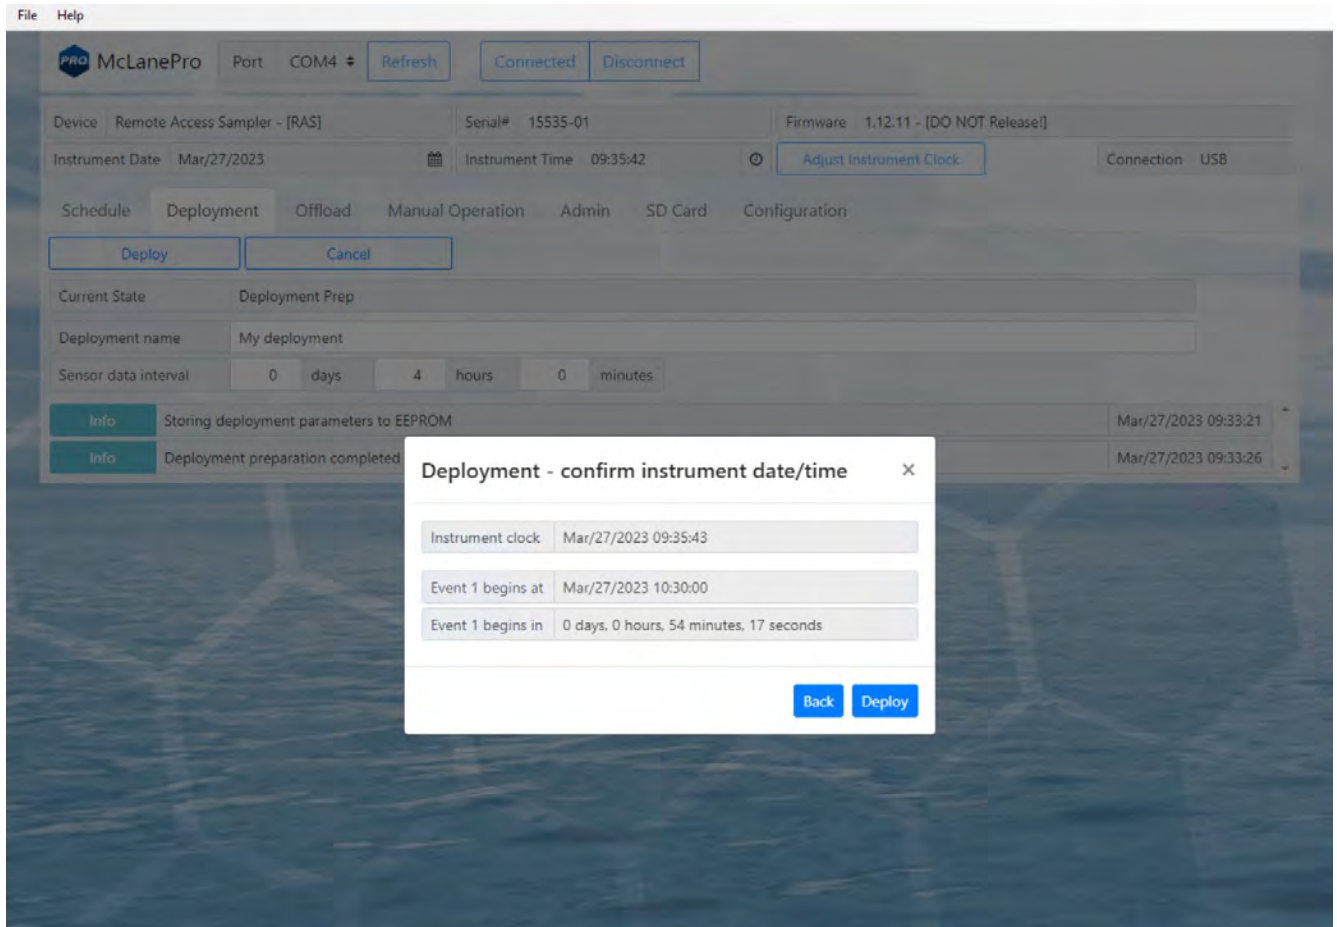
File Help

PRO McLanePro Port COM4 ⇕ Refresh Connected Disconnect

Device Remote Access Sampler - [RAS] Serial# 15535-01 Firmware 1.12.11 - [DO NOT Release!]

Instrument Date Mar/27/2023 Instrument Time 09:35:42 Adjust Instrument Clock Connection USB

Schedule Deployment Offload Manual Operation Admin SD Card Configuration

Deploy Cancel

Current State Deployment Prep

Deployment name My deployment

Sensor data interval 0 days 4 hours 0 minutes

Info Storing deployment parameters to EEPROM Mar/27/2023 09:33:21

Info Deployment preparation completed Mar/27/2023 09:33:26

Deployment - confirm instrument date/time ×

| Instrument clock | Mar/27/2023 09:35:43 |
|---|---|
| Event 1 begins at | Mar/27/2023 10:30:00 |
| Event 1 begins in | 0 days, 0 hours, 54 minutes, 17 seconds |

Back Deploy